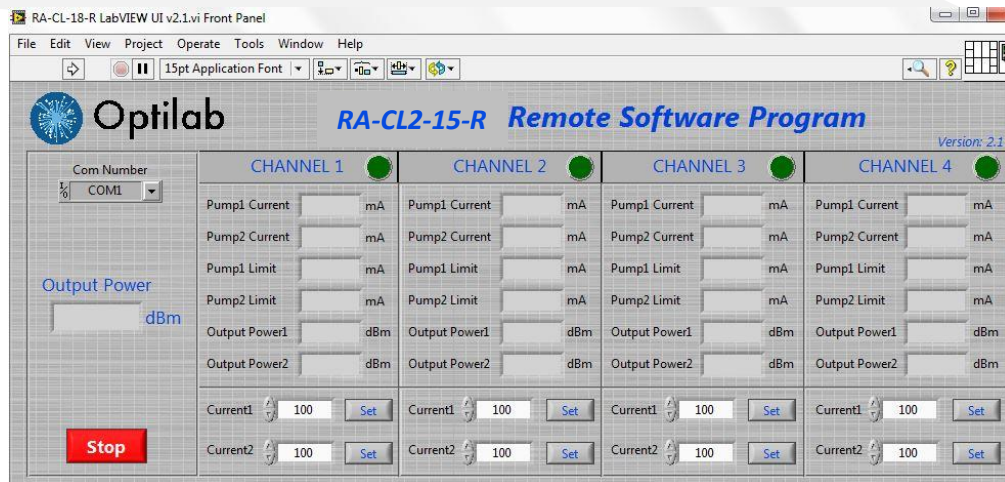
RA-CL-18-R LabVIEW UI v2.1.vi Front Panel

File Edit View Project Operate Tools Window Help

15pt Application Font

Optilab

RA-CL2-15-R Remote Software Program

Version: 2.1

Com Number

COM1

Output Power

dBm

Stop

CHANNEL 1

Pump1 Current mA

Pump2 Current mA

Pump1 Limit mA

Pump2 Limit mA

Output Power1 dBm

Output Power2 dBm

Current1 100 Set

Current2 100 Set

CHANNEL 2

Pump1 Current mA

Pump2 Current mA

Pump1 Limit mA

Pump2 Limit mA

Output Power1 dBm

Output Power2 dBm

Current1 100 Set

Current2 100 Set

CHANNEL 3

Pump1 Current mA

Pump2 Current mA

Pump1 Limit mA

Pump2 Limit mA

Output Power1 dBm

Output Power2 dBm

Current1 100 Set

Current2 100 Set

CHANNEL 4

Pump1 Current mA

Pump2 Current mA

Pump1 Limit mA

Pump2 Limit mA

Output Power1 dBm

Output Power2 dBm

Current1 100 Set

Current2 100 Set